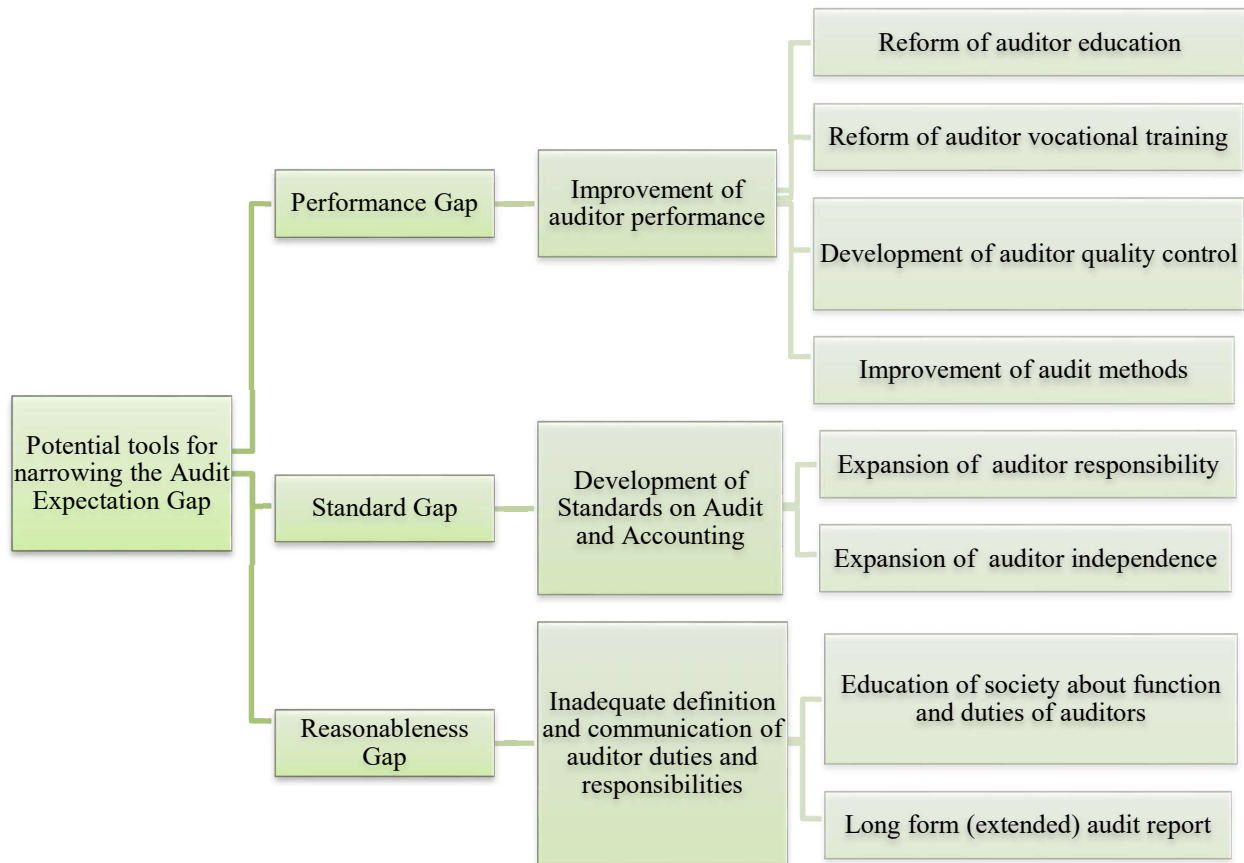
Potential tools for narrowing the Audit Expectation Gap

Performance Gap

Improvement of auditor performance

Reform of auditor education

Reform of auditor vocational training

Development of auditor quality control

Improvement of audit methods

Standard Gap

Development of Standards on Audit and Accounting

Expansion of auditor responsibility

Expansion of auditor independence

Reasonableness Gap

Inadequate definition and communication of auditor duties and responsibilities

Education of society about function and duties of auditors

Long form (extended) audit report